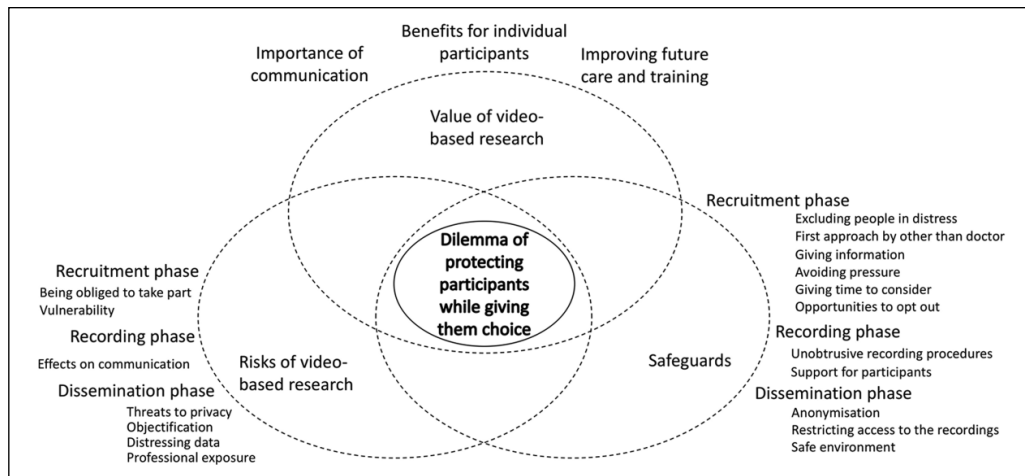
Benefits for individual participants

Importance of communication

Improving future care and training

Value of video-based research

Dilemma of protecting participants while giving them choice

Recruitment phase
Being obliged to take part
Vulnerability

Recording phase
Effects on communication

Dissemination phase
Threats to privacy
Objectification
Distressing data
Professional exposure

Risks of video-based research

Safeguards

Recruitment phase
Excluding people in distress
First approach by other than doctor
Giving information
Avoiding pressure
Giving time to consider
Opportunities to opt out

Recording phase
Unobtrusive recording procedures
Support for participants

Dissemination phase
Anonymisation
Restricting access to the recordings
Safe environment